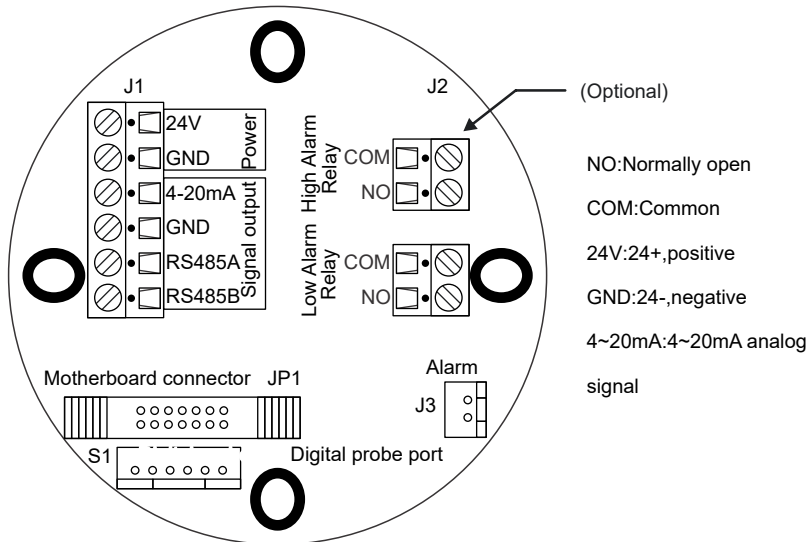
J1

J2

(Optional)

24V

GND

Power

4-20mA

GND

RS485A

RS485B

Signal output

High Alarm Relay

COM

NO

Low Alarm Relay

COM

NO

NO:Normally open

COM:Common

24V:24+,positive

GND:24-,negative

4~20mA:4~20mA analog signal

Alarm

J3

Motherboard connector

JP1

S1

Digital probe port